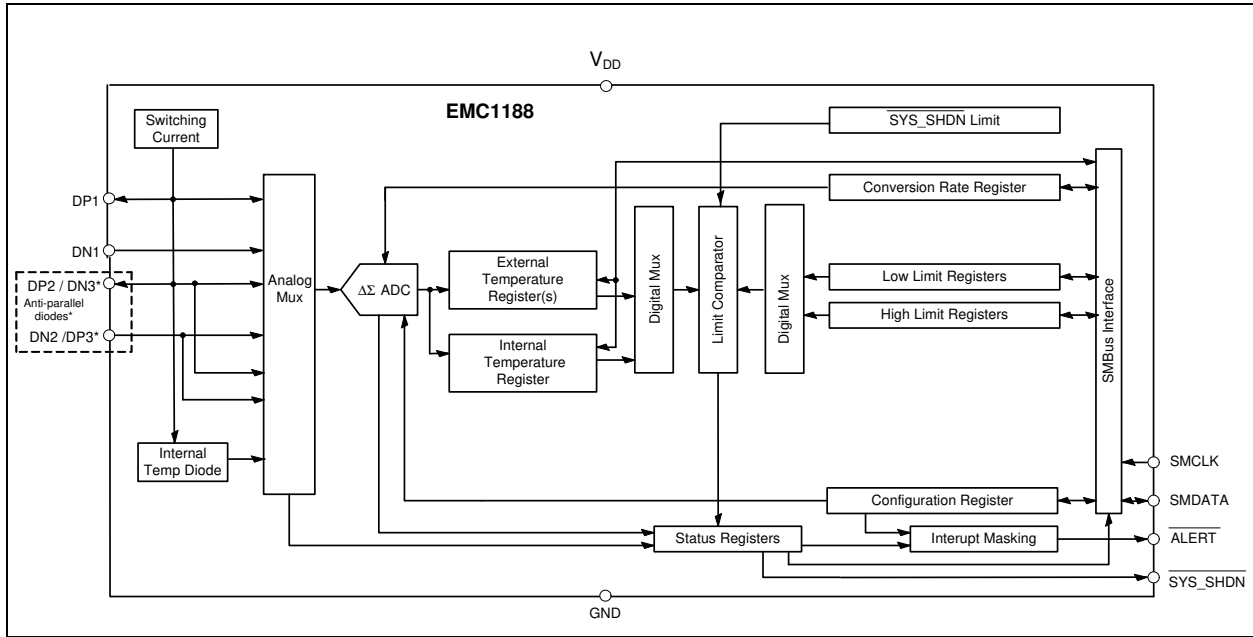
$V_{DD}$

EMC1188

Switching Current

$\overline{\text{SYS\_SHDN}}$ Limit

Conversion Rate Register

DP1

DN1

DP2 / DN3*

Anti-parallel diodes*

DN2 /DP3*

Analog Mux

$\Delta\Sigma$ ADC

External Temperature Register(s)

Internal Temperature Register

Digital Mux

Limit Comparator

Digital Mux

Low Limit Registers

High Limit Registers

SMBus Interface

Internal Temp Diode

Configuration Register

Status Registers

Interupt Masking

SMCLK

SMDATA

$\overline{\text{ALERT}}$

$\overline{\text{SYS\_SHDN}}$

GND